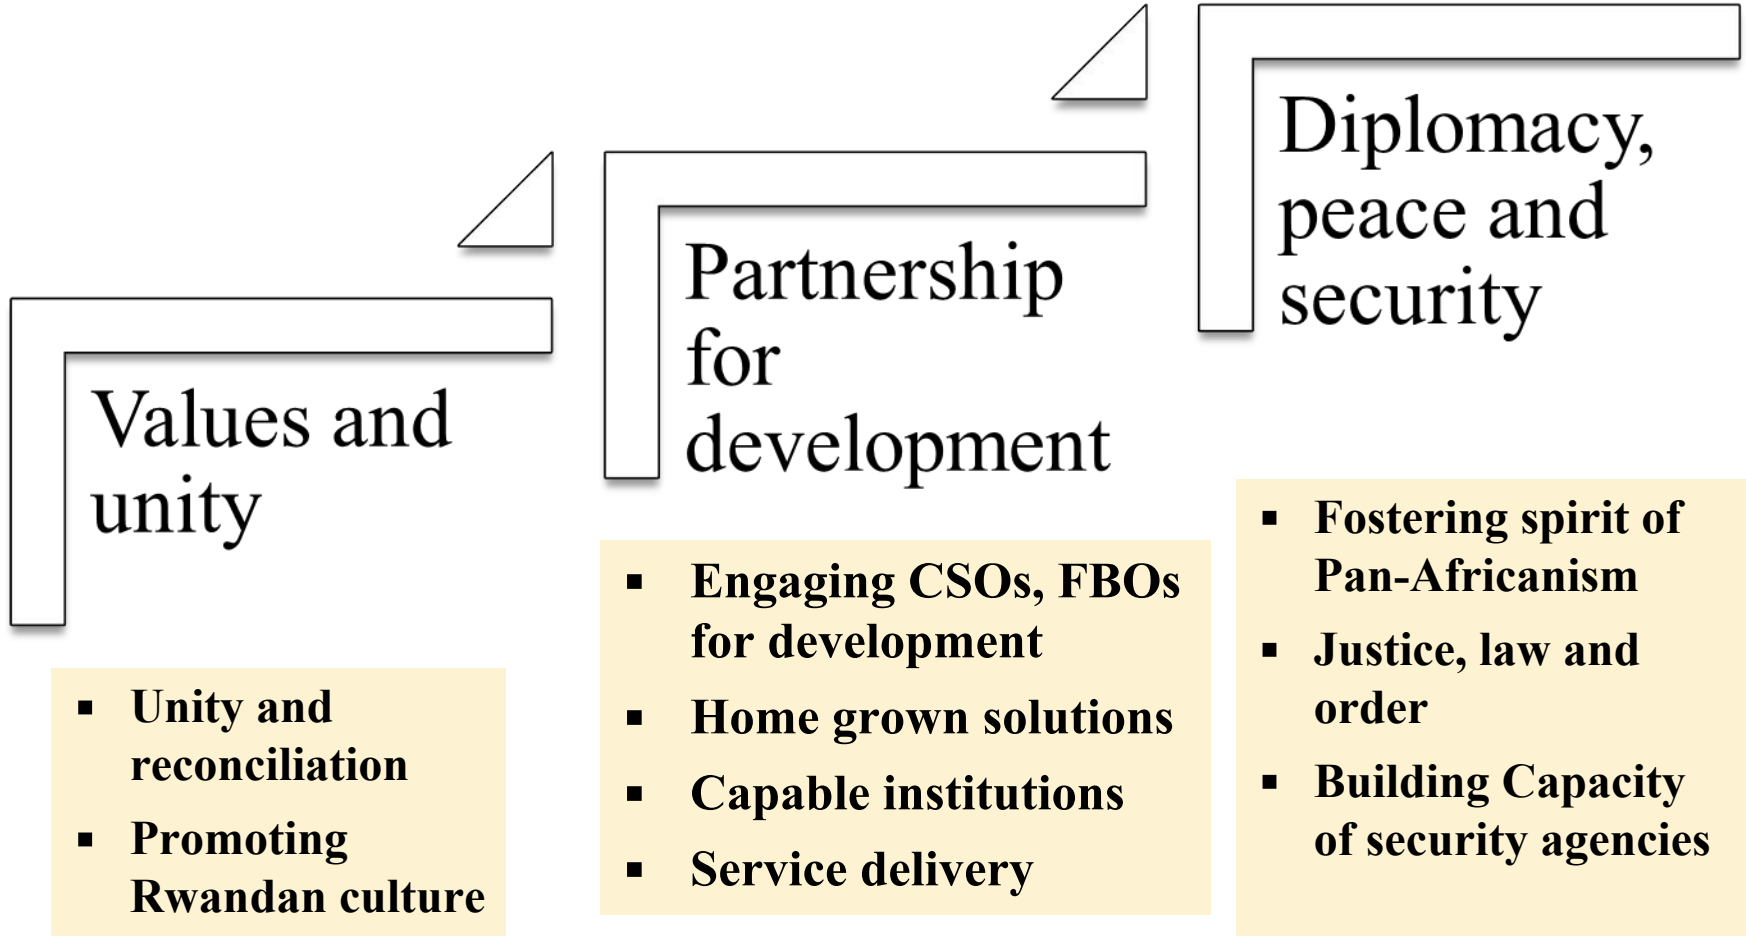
Values and unity

- Unity and reconciliation
- Promoting Rwandan culture

Partnership for development

- Engaging CSOs, FBOs for development
- Home grown solutions
- Capable institutions
- Service delivery

Diplomacy, peace and security

- Fostering spirit of Pan-Africanism
- Justice, law and order
- Building Capacity of security agencies